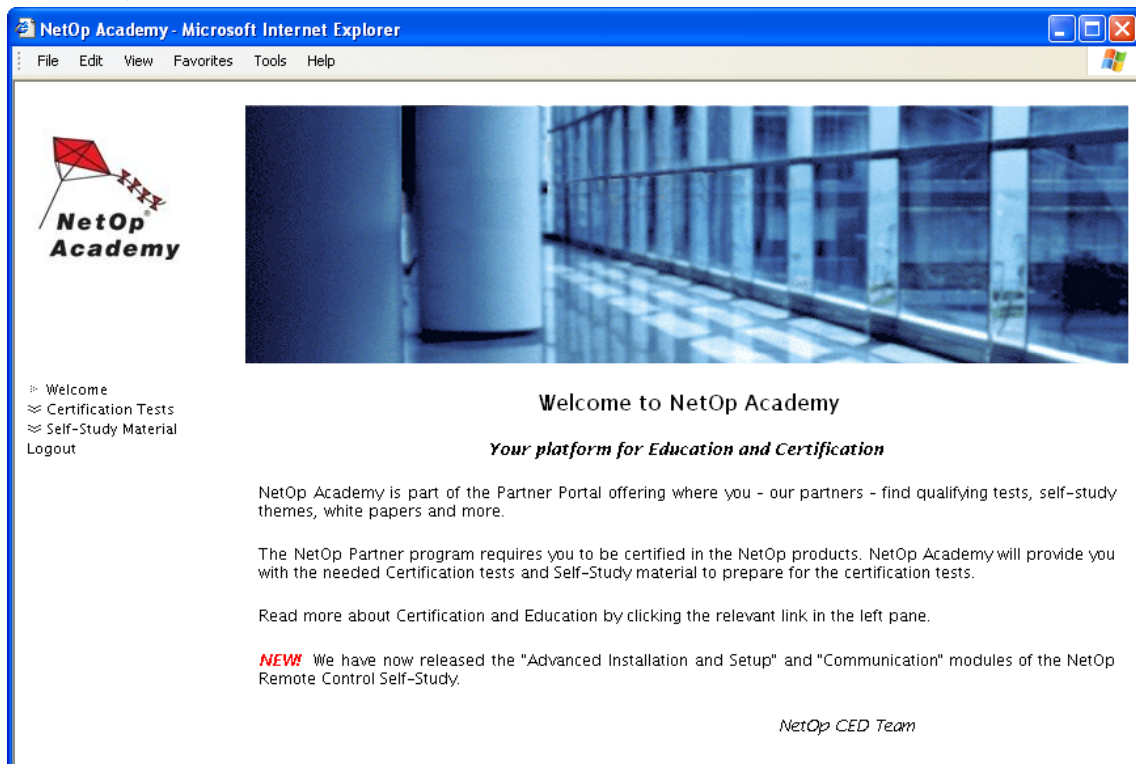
NetOp Academy - Microsoft Internet Explorer

File Edit View Favorites Tools Help

NetOp® Academy

Welcome
Certification Tests
Self-Study Material
Logout

Welcome to NetOp Academy

Your platform for Education and Certification

NetOp Academy is part of the Partner Portal offering where you - our partners - find qualifying tests, self-study themes, white papers and more.

The NetOp Partner program requires you to be certified in the NetOp products. NetOp Academy will provide you with the needed Certification tests and Self-Study material to prepare for the certification tests.

Read more about Certification and Education by clicking the relevant link in the left pane.

NEW! We have now released the "Advanced Installation and Setup" and "Communication" modules of the NetOp Remote Control Self-Study.

NetOp CED Team